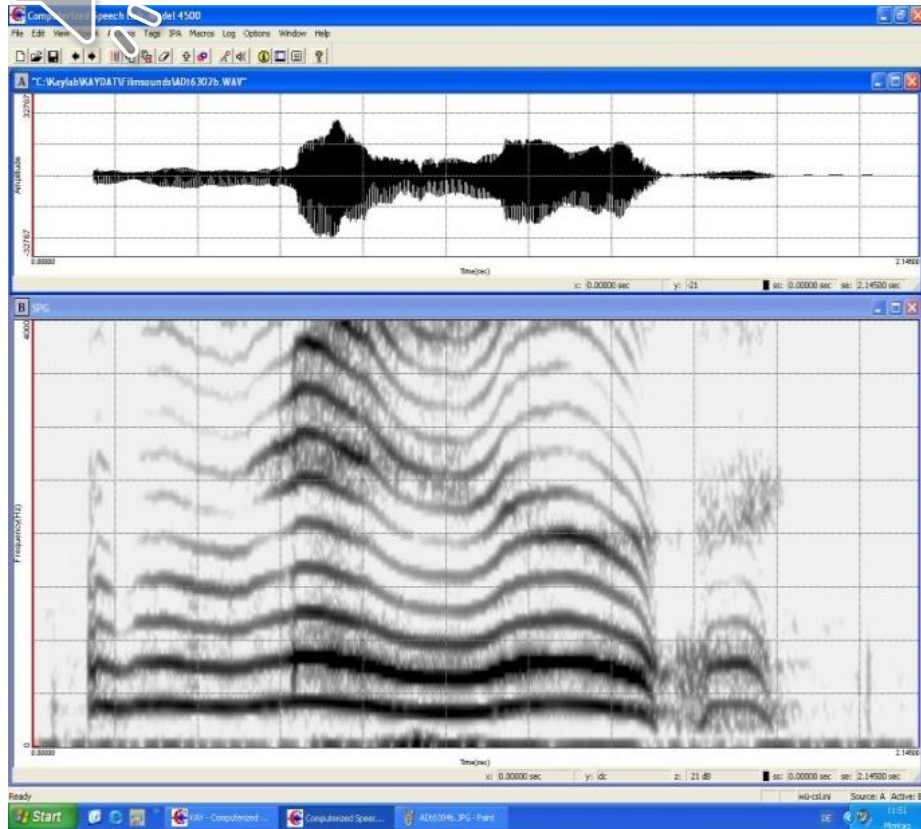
Comp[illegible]ize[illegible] Speech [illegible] del 4500

File Edit View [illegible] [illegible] Tags IPA Macros Log Options Window Help

A "C:\Kaylab\KAYDAT\Filmsounds\AD\t6302b.WAV"

32767

Amplitude

-32767

0.00000

Time(sec)

2.14500

x: 0.00800 sec y: -21 ss: 0.00000 sec se: 2.14500 sec

B SPG

4000

Frequency(Hz)

0

0.00000

Time(sec)

2.14500

x: 0.00000 sec y: dc z: 21 dB ss: 0.00000 sec se: 2.14500 sec

Ready

wG-csl.ini Source: A Active: B

Start KAY - Computerized ... Computerized Speec... AD\t6304b.JPG - Paint

DE 11:51 Montag